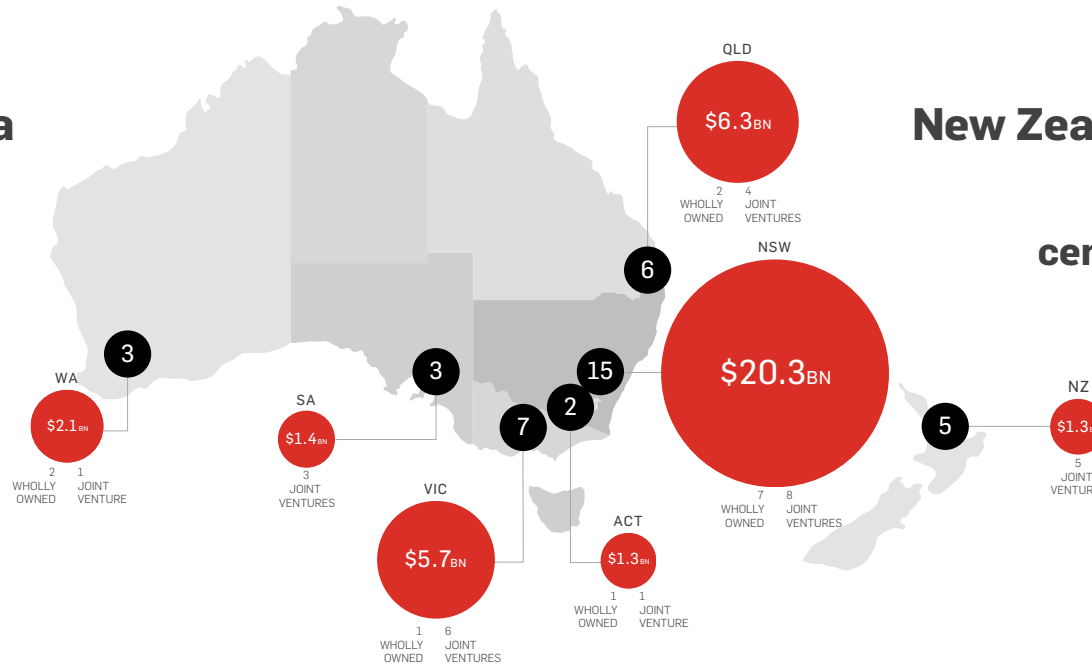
a

New Zea

cer

QLD
$6.3BN
2 WHOLLY OWNED
4 JOINT VENTURES

6

NSW
$20.3BN
7 WHOLLY OWNED
8 JOINT VENTURES

15

2

7

3

WA
$2.1BN
2 WHOLLY OWNED
1 JOINT VENTURE

3

SA
$1.4BN
3 JOINT VENTURES

VIC
$5.7BN
1 WHOLLY OWNED
6 JOINT VENTURES

ACT
$1.3BN
1 WHOLLY OWNED
1 JOINT VENTURE

5

NZ
$1.3
5
JOINT